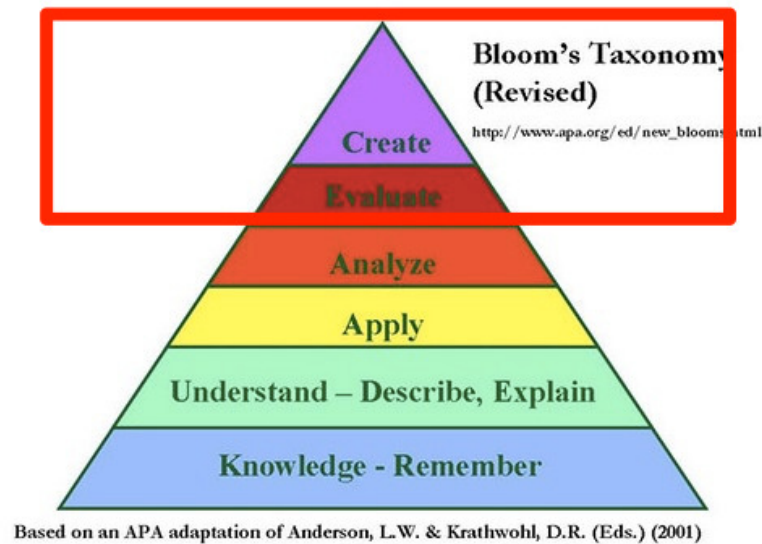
Bloom's Taxonomy
(Revised)

http://www.apa.org/ed/new_blooms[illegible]tml

Create

Evaluate

Analyze

Apply

Understand – Describe, Explain

Knowledge - Remember

Based on an APA adaptation of Anderson, L.W. & Krathwohl, D.R. (Eds.) (2001)